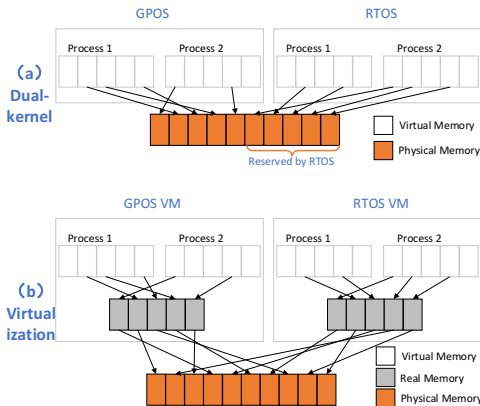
GPOS

RTOS

Process 1

Process 2

Process 1

Process 2

（a）
Dual-kernel

Virtual Memory

Physical Memory

Reserved by RTOS

GPOS VM

RTOS VM

Process 1

Process 2

Process 1

Process 2

（b）
Virtualization

Virtual Memory

Real Memory

Physical Memory